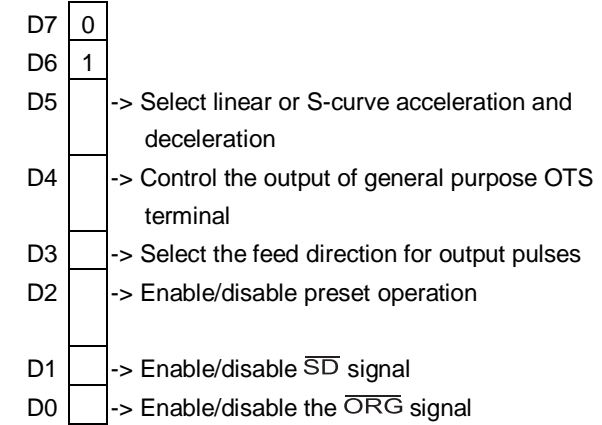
| | | |
|---|---|---|
| D7 | 0 | |
| D6 | 1 | |
| D5 | | -> Select linear or S-curve acceleration and deceleration |
| D4 | | -> Control the output of general purpose OTS terminal |
| D3 | | -> Select the feed direction for output pulses |
| D2 | | -> Enable/disable preset operation |
| D1 | | -> Enable/disable $\overline{SD}$ signal |
| D0 | | -> Enable/disable the $\overline{ORG}$ signal |